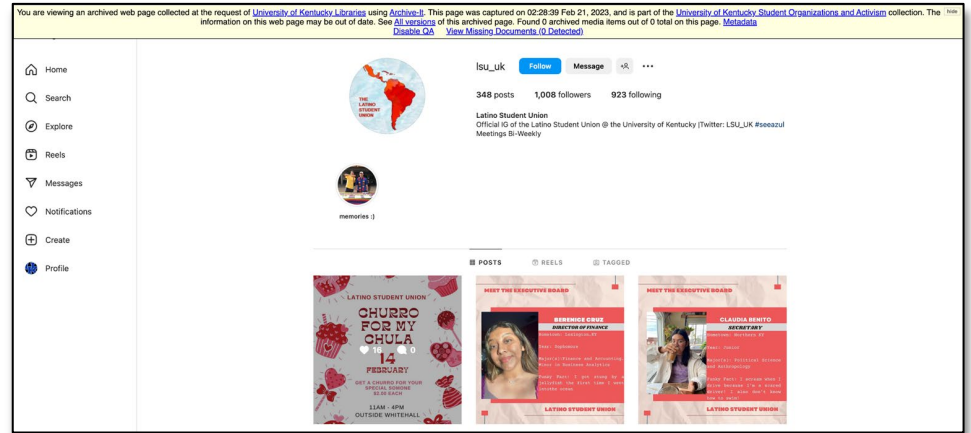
You are viewing an archived web page collected at the request of University of Kentucky Libraries using Archive-It. This page was captured on 02:28:39 Feb 21, 2023, and is part of the University of Kentucky Student Organizations and Activism collection. The information on this web page may be out of date. See All versions of this archived page. Found 0 archived media items out of 0 total on this page. Metadata Disable QA View Missing Documents (0 Detected) hide

Home
Search
Explore
Reels
Messages
Notifications
Create
Profile

THE LATINO STUDENT UNION

lsu_uk Follow Message

348 posts 1,008 followers 923 following

Latino Student Union
Official IG of the Latino Student Union @ the University of Kentucky |Twitter: LSU_UK #seeazul
Meetings Bi-Weekly

memories :)

POSTS REELS TAGGED

LATINO STUDENT UNION
CHURRO FOR MY CHULA
16 0
14 FEBRUARY
GET A CHURRO FOR YOUR SPECIAL SOMEONE $2.00 EACH
11AM - 4PM
OUTSIDE WHITEHALL

MEET THE EXECUTIVE BOARD
BERENICE CRUZ
DIRECTOR OF FINANCE
Hometown: Lexington,KY
Year: Sophomore
Major(s): Finance and Accounting, Minor in Business Analytics
Funny Fact: I got stung by a jellyfish the first time I went to the ocean
LATINO STUDENT UNION

MEET THE EXECUTIVE BOARD
CLAUDIA BENITO
SECRETARY
Hometown: Shelbyville,KY
Year: Junior
Major(s): Political Science and Anthropology
Funny Fact: I almost drowned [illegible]
LATINO STUDENT UNION